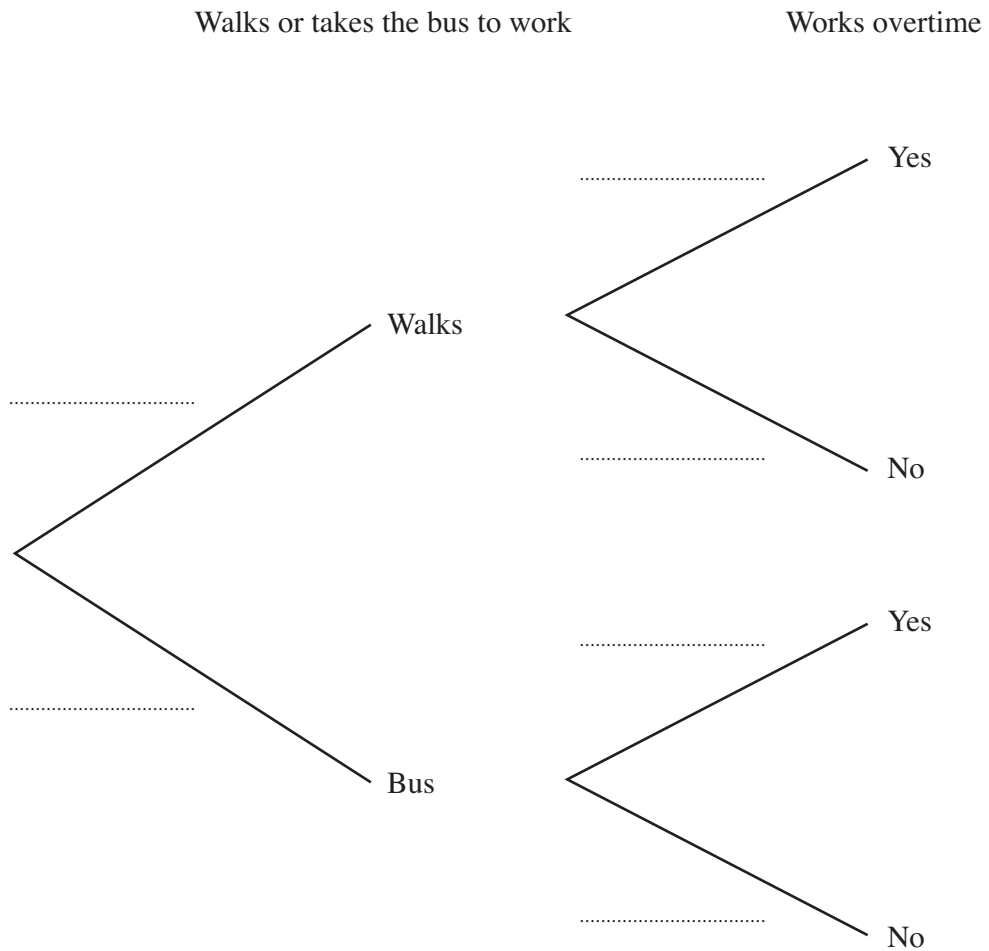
Walks or takes the bus to work

Works overtime

..............................

Walks

..............................

Yes

..............................

No

..............................

Bus

..............................

Yes

..............................

No